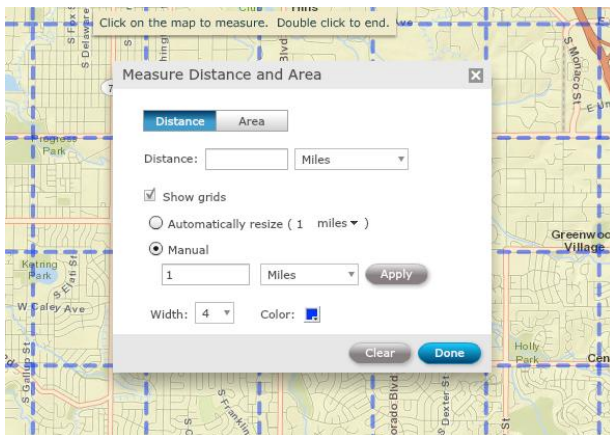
Click on the map to measure. Double click to end.

Measure Distance and Area

Distance
Area

Distance:
Miles

Show grids

Automatically resize ( 1 miles ▾ )

Manual

1
Miles
Apply

Width: 4
Color:

Clear
Done

S Delaware
S Fox
S Monaco St
E Un
Progress Park
Ketring Park
W Caley Ave
Greenwood Village
Holly Park
Cen
S Gallup St
S Franklin
orado Blvd
S Dexter St
Blvd
S Elati St